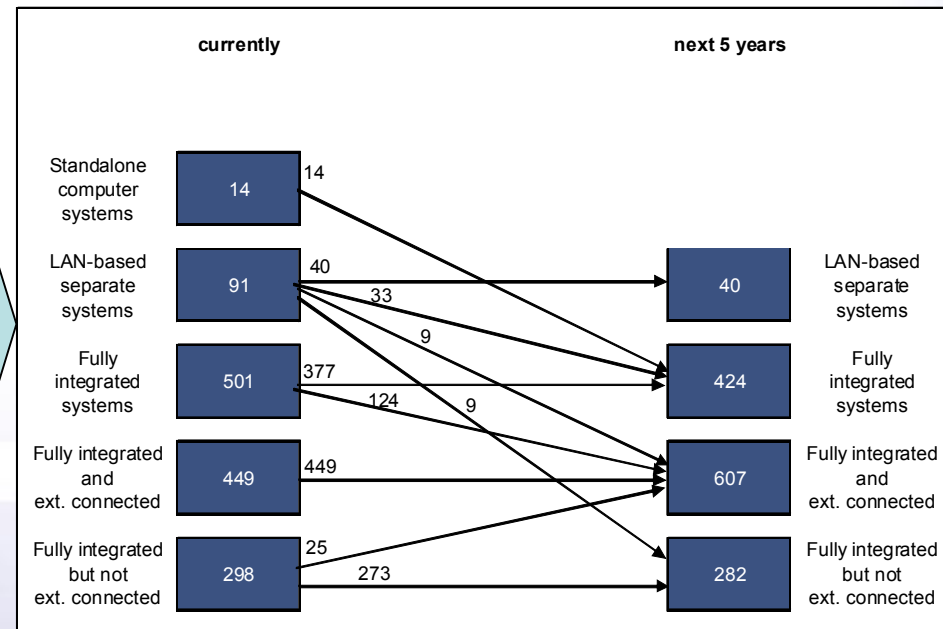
currently

next 5 years

Standalone computer systems

14

14

LAN-based separate systems

91

40

33

9

9

40

LAN-based separate systems

Fully integrated systems

501

377

124

424

Fully integrated systems

Fully integrated and ext. connected

449

449

607

Fully integrated and ext. connected

Fully integrated but not ext. connected

298

25

273

282

Fully integrated but not ext. connected